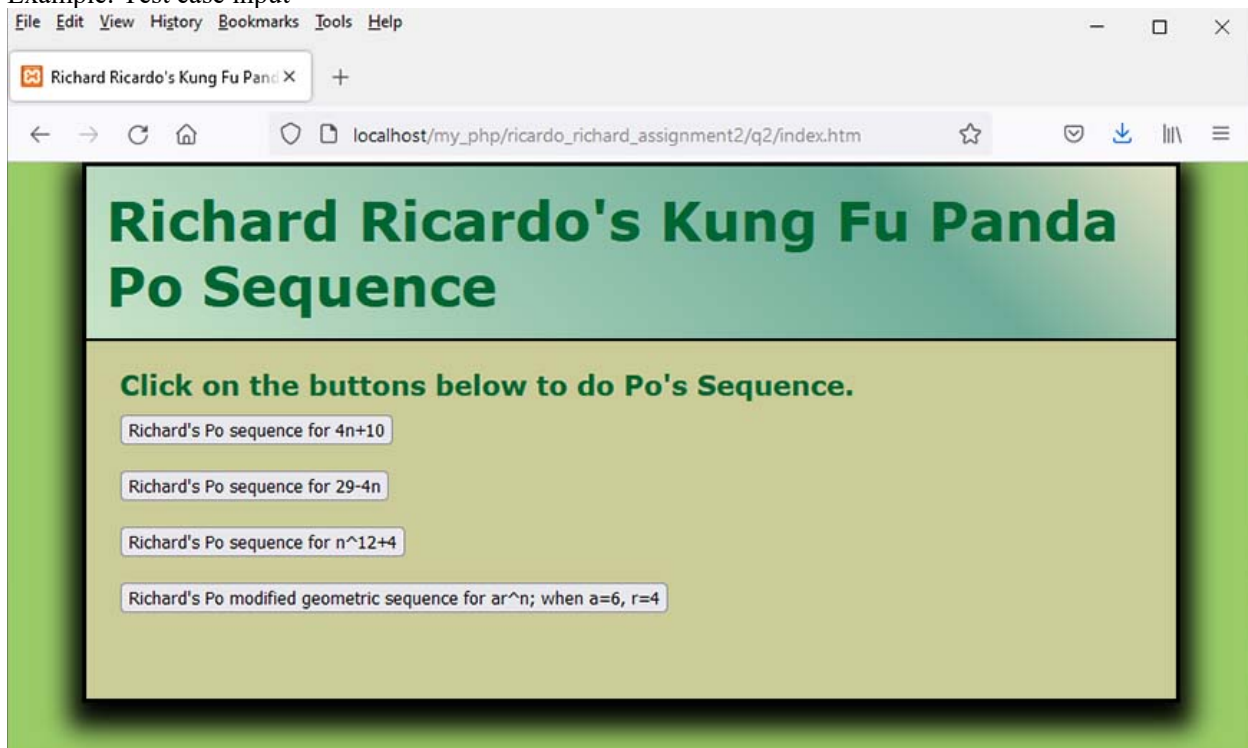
Example: Test case input

File Edit View History Bookmarks Tools Help

Richard Ricardo's Kung Fu Pand ×

localhost/my_php/ricardo_richard_assignment2/q2/index.htm

Richard Ricardo's Kung Fu Panda Po Sequence

Click on the buttons below to do Po's Sequence.

Richard's Po sequence for 4n+10

Richard's Po sequence for 29-4n

Richard's Po sequence for n^12+4

Richard's Po modified geometric sequence for ar^n; when a=6, r=4